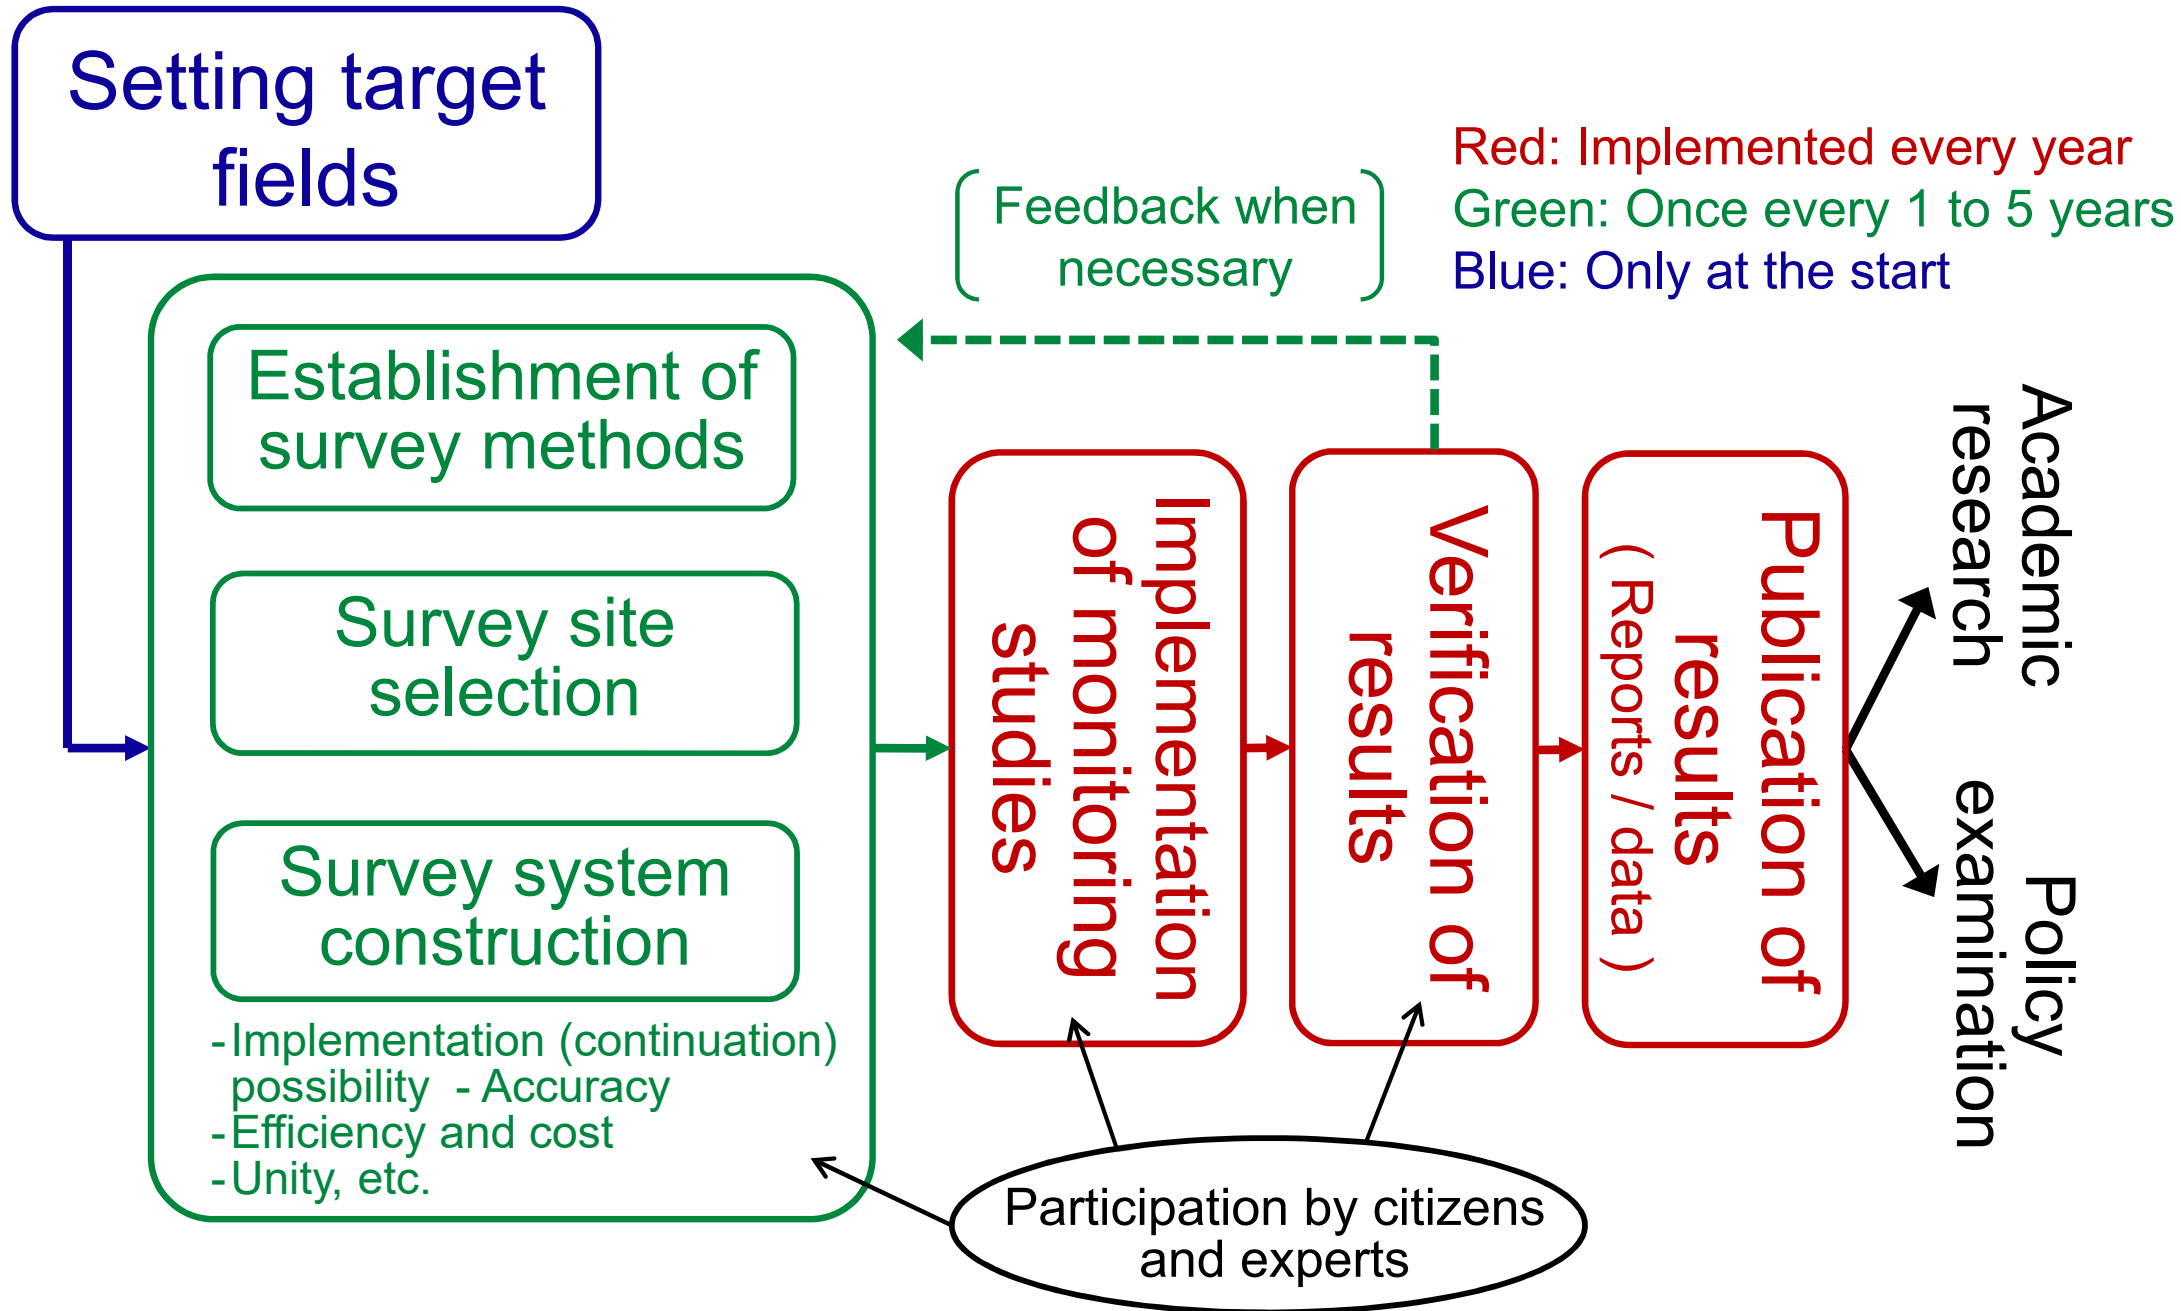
Setting target fields

Feedback when necessary

Red: Implemented every year
Green: Once every 1 to 5 years
Blue: Only at the start

Establishment of survey methods

Survey site selection

Survey system construction

-Implementation (continuation) possibility -Accuracy
-Efficiency and cost
-Unity, etc.

Implementation of monitoring studies

Verification of results

Publication of results (Reports / data)

Academic research

Policy examination

Participation by citizens and experts